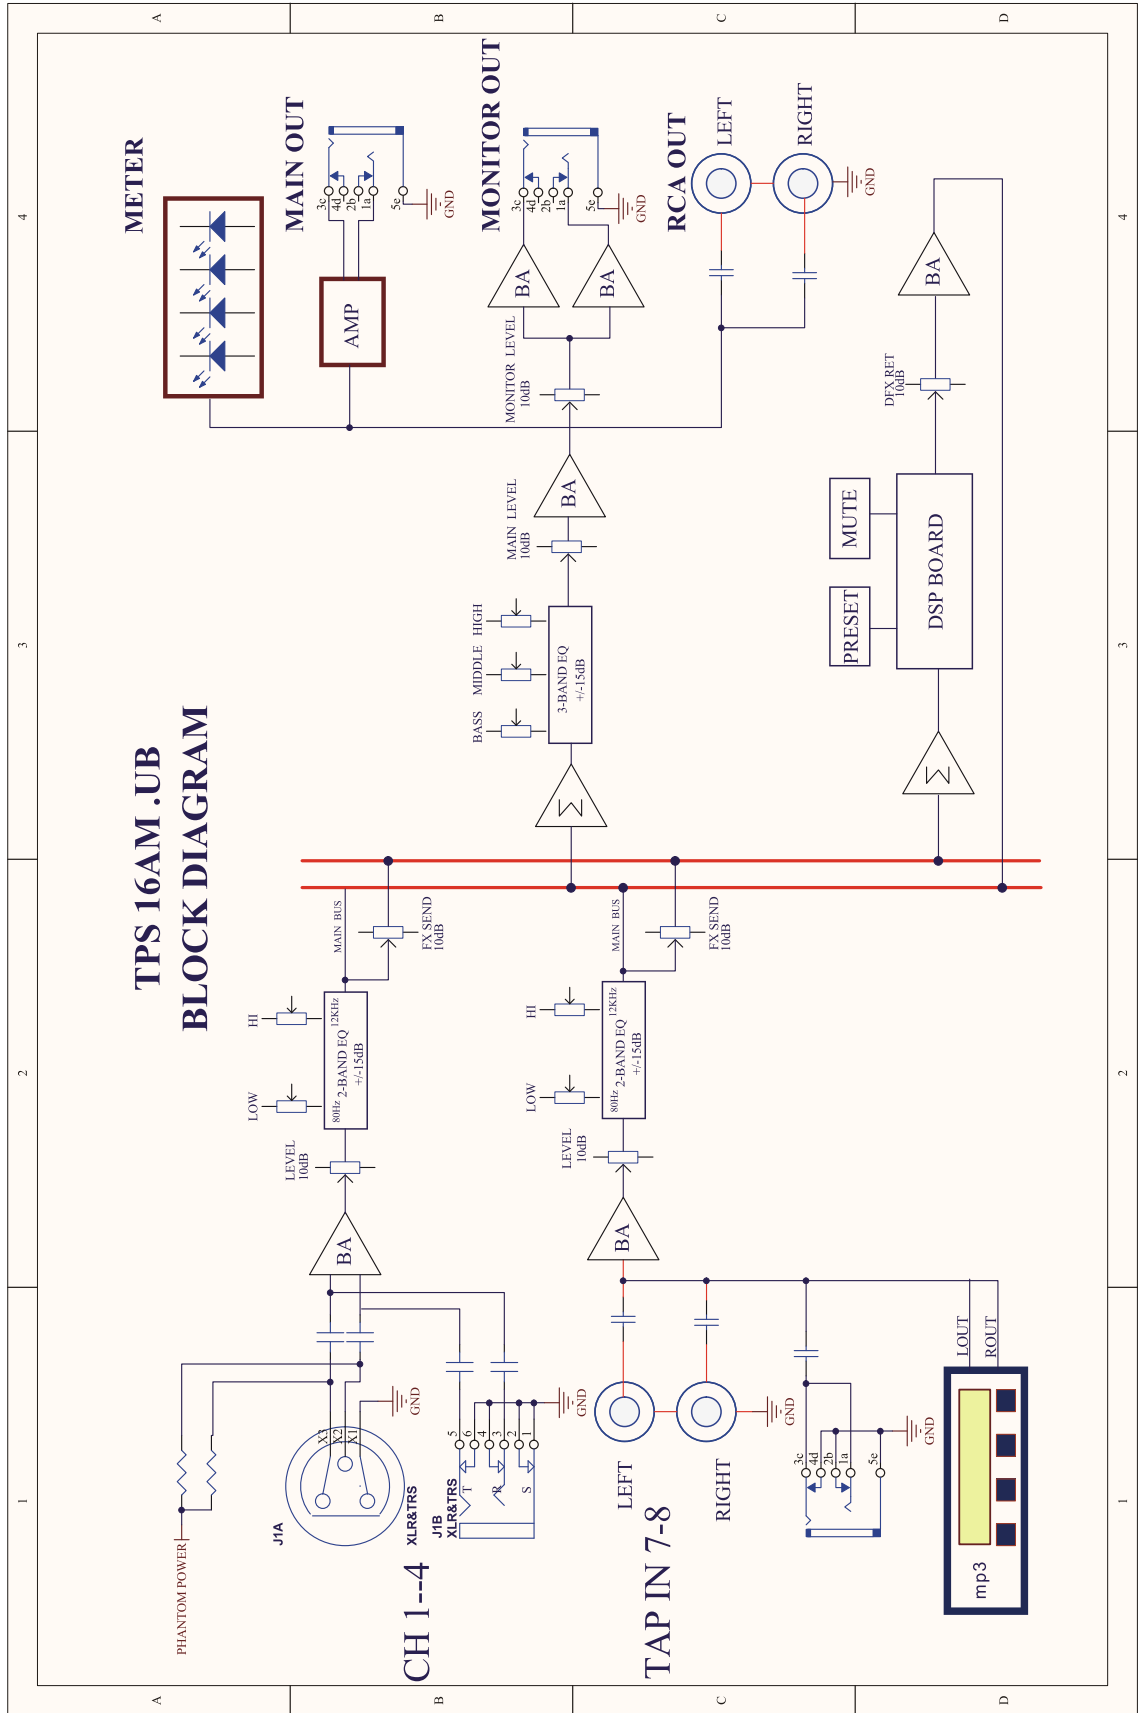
A B C D
4 3 2 1

TPS 16AM .UB
BLOCK DIAGRAM

METER

MAIN OUT
3c 4d 2b 1a 5e
GND
AMP

MONITOR OUT
3c 4d 2b 1a 5e
GND
BA
BA
MONITOR LEVEL
10dB

RCA OUT
LEFT
RIGHT
GND

BA
DFX RET
10dB
MUTE
PRESET
DSP BOARD
Σ

BA
MAIN LEVEL
10dB
BASS MIDDLE HIGH
3-BAND EQ
+/-15dB
Σ

MAIN BUS
FX SEND
10dB
HI
LOW
12KHz
80Hz
2-BAND EQ
+/-15dB
LEVEL
10dB
BA

MAIN BUS
FX SEND
10dB
HI
LOW
12KHz
80Hz
2-BAND EQ
+/-15dB
LEVEL
10dB
BA

PHANTOM POWER
J1A
X3 X2 X1
GND
XLR&TRS
J1B
XLR&TRS
5 6 4 3 2 1
T R S
GND
CH 1--4

LEFT
RIGHT
GND
TAP IN 7-8

3c 4d 2b 1a 5e
GND
LOUT
ROUT
mp3